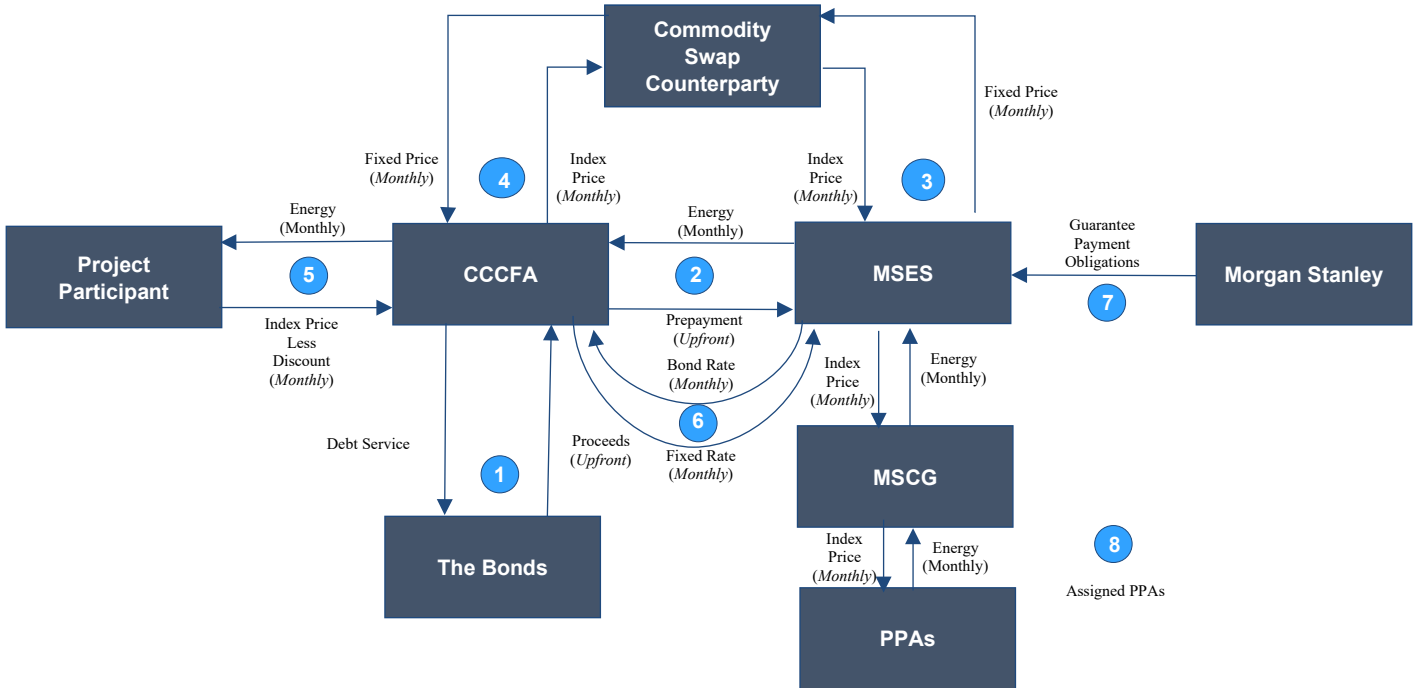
Commodity Swap Counterparty

Fixed Price (*Monthly*)

Fixed Price (*Monthly*)

4

Index Price (*Monthly*)

Index Price (*Monthly*)

3

Energy (Monthly)

Energy (Monthly)

Guarantee Payment Obligations

Project Participant

5

CCCFA

2

MSES

Morgan Stanley

7

Index Price Less Discount (*Monthly*)

Prepayment (*Upfront*)

Bond Rate (*Monthly*)

Index Price (*Monthly*)

Energy (Monthly)

6

Debt Service

Proceeds (*Upfront*)

Fixed Rate (*Monthly*)

1

MSCG

The Bonds

Index Price (*Monthly*)

Energy (Monthly)

8

Assigned PPAs

PPAs